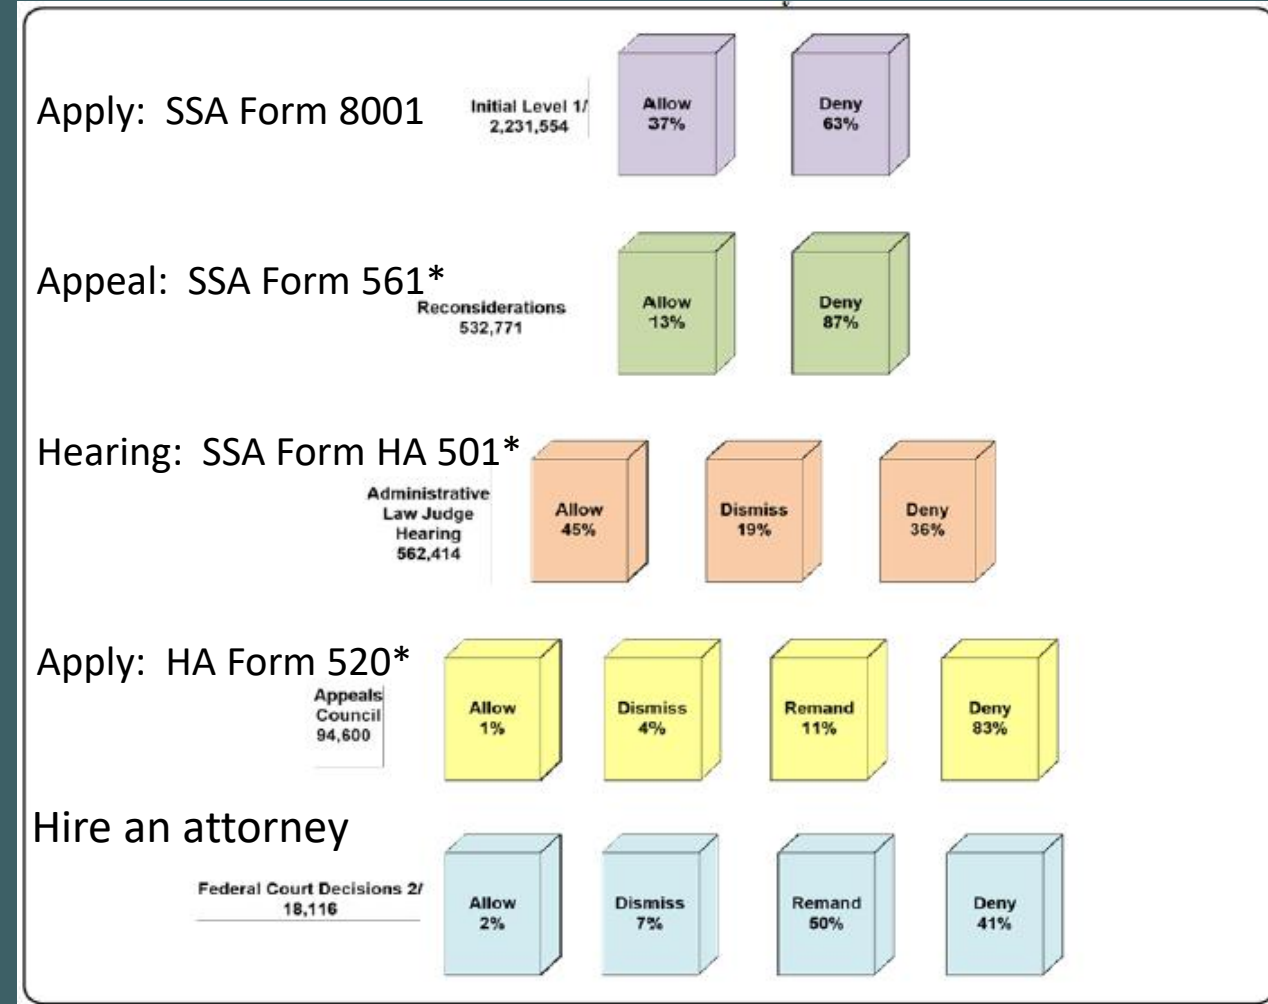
Apply: SSA Form 8001

Initial Level 1/
2,231,554

Allow
37%

Deny
63%

Appeal: SSA Form 561*

Reconsiderations
532,771

Allow
13%

Deny
87%

Hearing: SSA Form HA 501*

Administrative Law Judge Hearing
562,414

Allow
45%

Dismiss
19%

Deny
36%

Apply: HA Form 520*

Appeals Council
94,600

Allow
1%

Dismiss
4%

Remand
11%

Deny
83%

Hire an attorney

Federal Court Decisions 2/
18,116

Allow
2%

Dismiss
7%

Remand
50%

Deny
41%